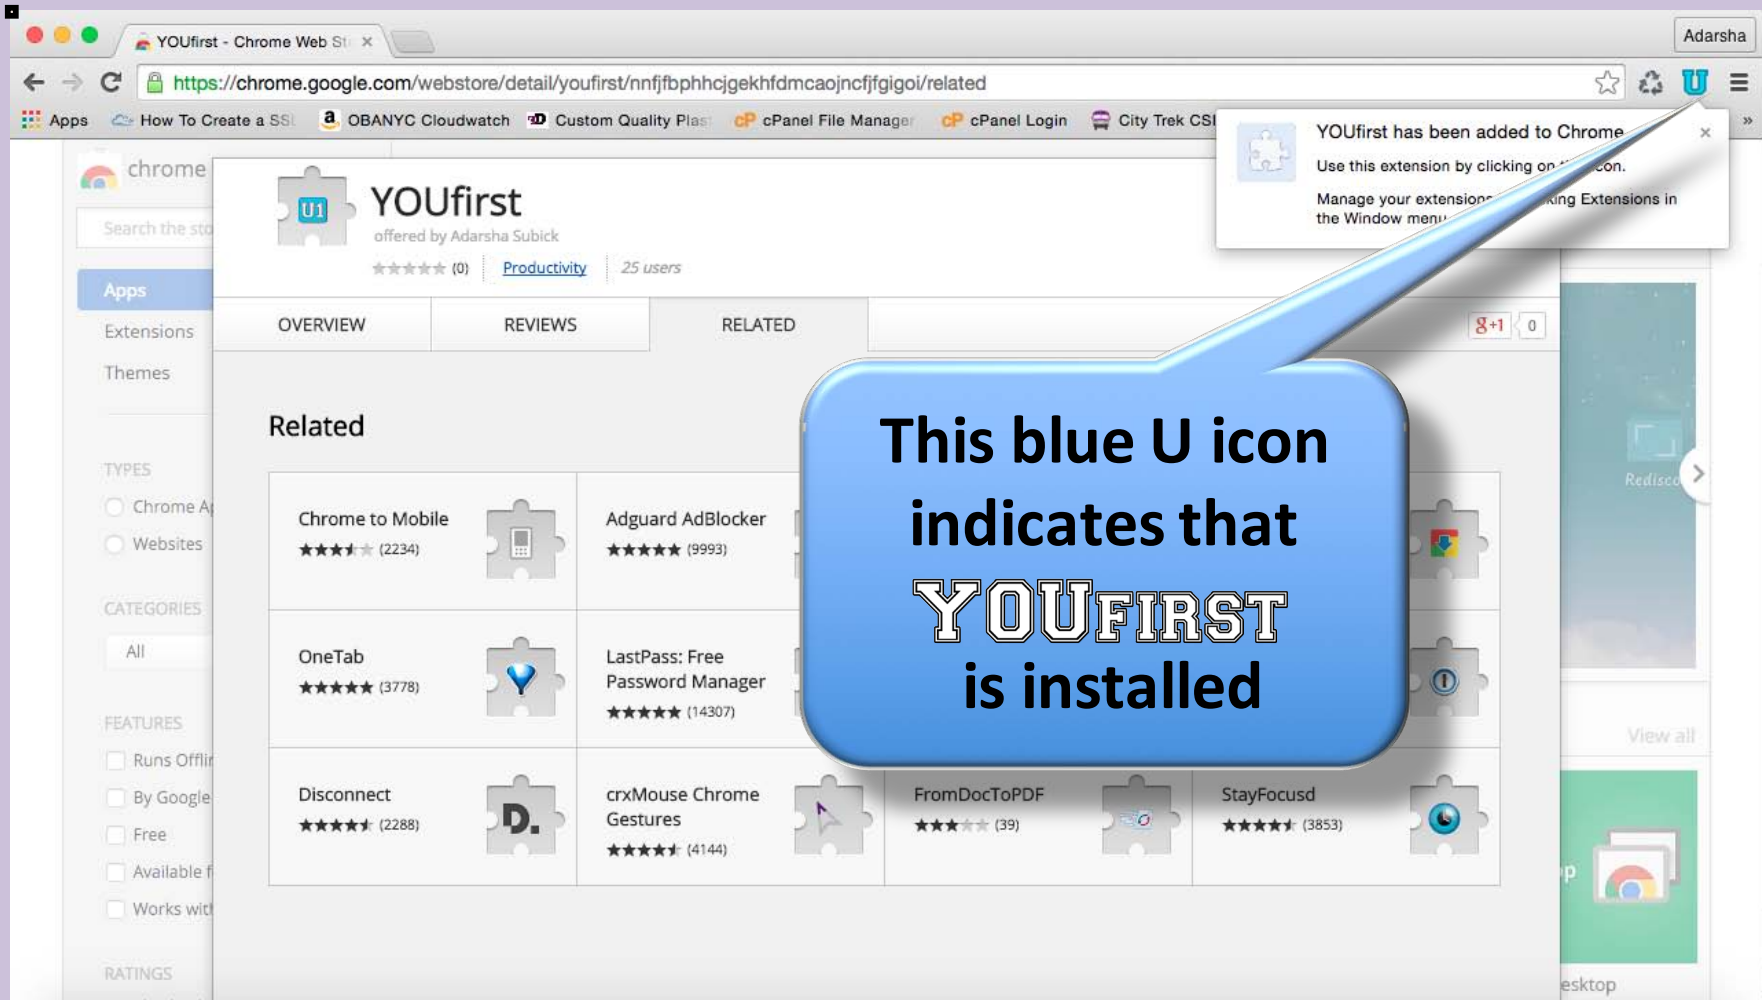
YOUfirst - Chrome Web St ×

Adarsha

https://chrome.google.com/webstore/detail/youfirst/nnfjfbphhcjgekhfdmcaojncfjfgigoi/related

Apps How To Create a SSL OBANYC Cloudwatch Custom Quality Plas cPanel File Manager cPanel Login City Trek CSI »

YOUfirst has been added to Chrome ×

Use this extension by clicking on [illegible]con.

Manage your extension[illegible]king Extensions in the Window menu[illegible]

chrome

Search the sto

Apps

Extensions

Themes

TYPES

Chrome A

Websites

CATEGORIES

All

FEATURES

Runs Offli

By Google

Free

Available f

Works wit

RATINGS

U1

YOUfirst

offered by Adarsha Subick

(0) Productivity 25 users

OVERVIEW

REVIEWS

RELATED

g+1 0

Related

Chrome to Mobile (2234)

Adguard AdBlocker (9993)

OneTab (3778)

LastPass: Free Password Manager (14307)

Disconnect (2288)

crxMouse Chrome Gestures (4144)

FromDocToPDF (39)

StayFocusd (3853)

Redisco

View all

p

esktop

This blue U icon indicates that YOUFIRST is installed